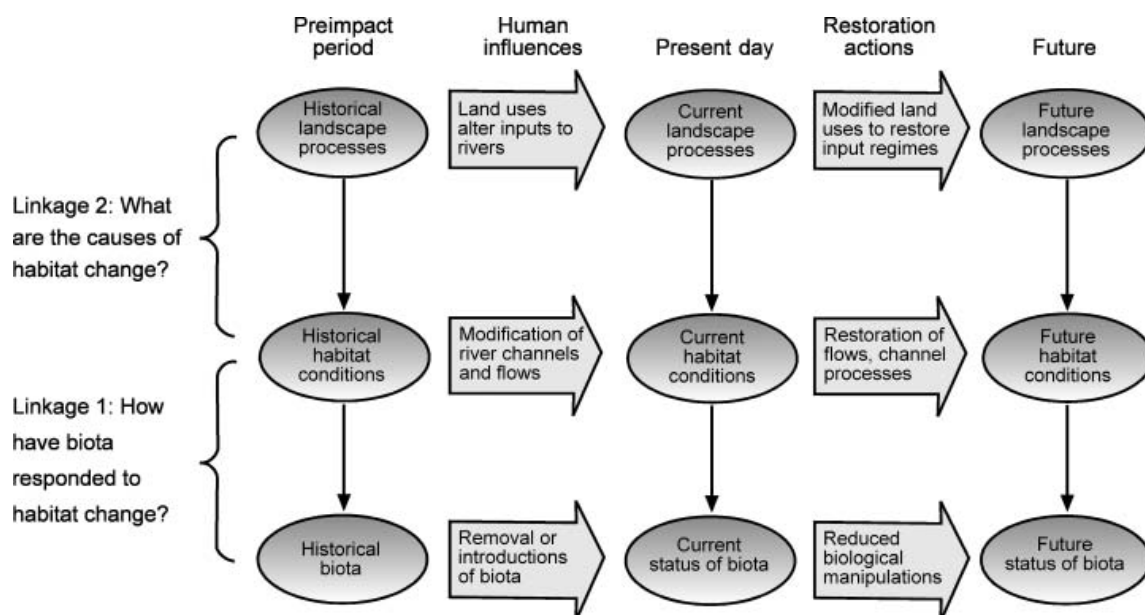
Preimpact period

Human influences

Present day

Restoration actions

Future

Historical landscape processes

Land uses alter inputs to rivers

Current landscape processes

Modified land uses to restore input regimes

Future landscape processes

Linkage 2: What are the causes of habitat change?

Historical habitat conditions

Modification of river channels and flows

Current habitat conditions

Restoration of flows, channel processes

Future habitat conditions

Linkage 1: How have biota responded to habitat change?

Historical biota

Removal or introductions of biota

Current status of biota

Reduced biological manipulations

Future status of biota